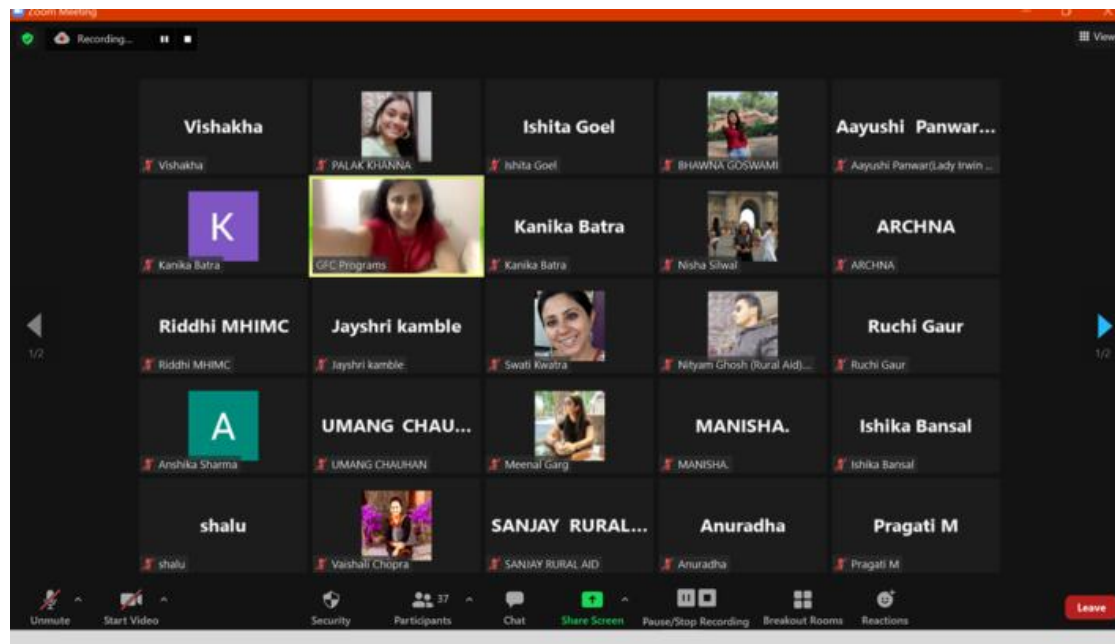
Zoom Meeting

Recording...

View

Vishakha
Vishakha

PALAK KHANNA

Ishita Goel
Ishita Goel

BHAWNA GOSWAMI

Aayushi Panwar...
Aayushi Panwar(Lady Irwin ...

K
Kanika Batra

GFC Programs

Kanika Batra
Kanika Batra

Nisha Silwal

ARCHNA
ARCHNA

1/2

Riddhi MHIMC
Riddhi MHIMC

Jayshri kamble
Jayshri kamble

Swati Kwatra

Nityam Ghosh (Rural Aid)...

Ruchi Gaur
Ruchi Gaur

1/2

A
Anshika Sharma

UMANG CHAU...
UMANG CHAUHAN

Meenal Garg

MANISHA.
MANISHA.

Ishika Bansal
Ishika Bansal

shalu
shalu

Vaishali Chopra

SANJAY RURAL...
SANJAY RURAL AID

Anuradha
Anuradha

Pragati M
Pragati M

Unmute
Start Video
Security
37
Participants
Chat
Share Screen
Pause/Stop Recording
Breakout Rooms
Reactions
Leave